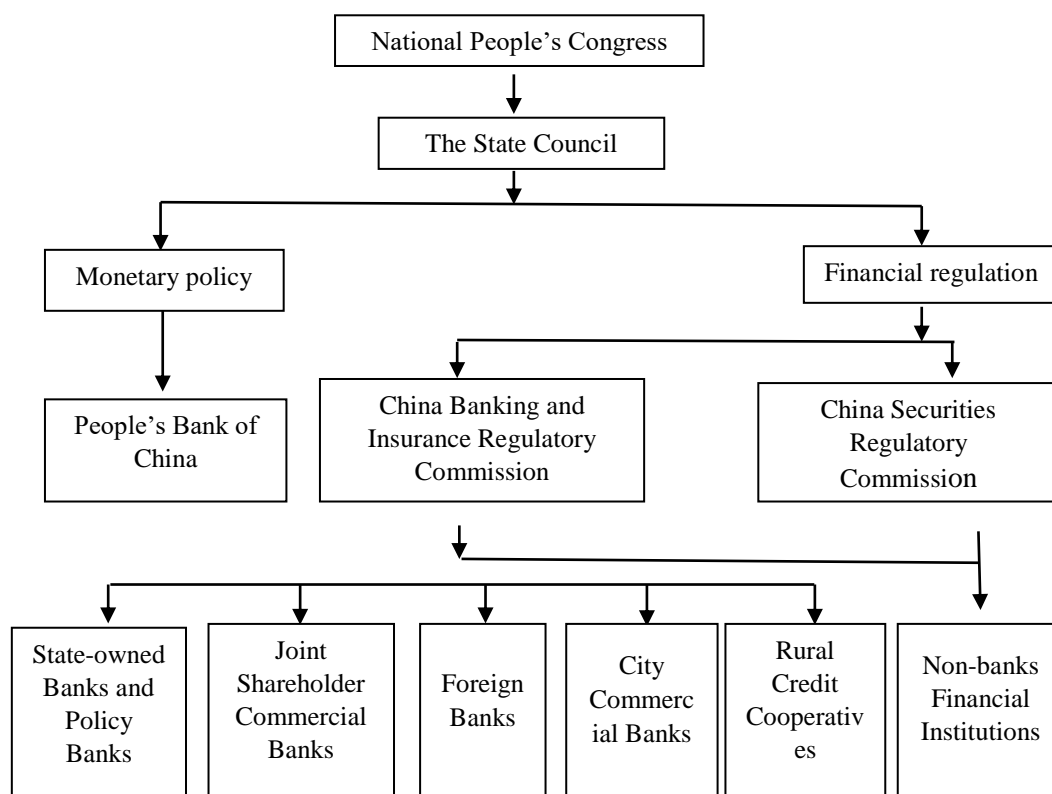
National People's Congress

The State Council

Monetary policy

Financial regulation

People's Bank of China

China Banking and Insurance Regulatory Commission

China Securities Regulatory Commission

State-owned Banks and Policy Banks

Joint Shareholder Commercial Banks

Foreign Banks

City Commercial Banks

Rural Credit Cooperatives

Non-banks Financial Institutions